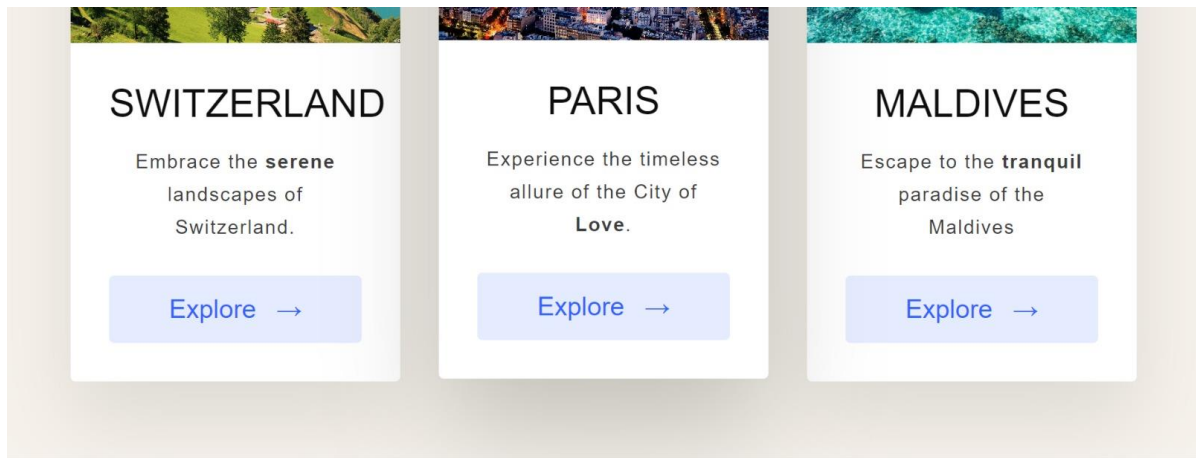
SWITZERLAND

Embrace the **serene** landscapes of Switzerland.

Explore →

PARIS

Experience the timeless allure of the City of **Love**.

Explore →

MALDIVES

Escape to the **tranquil** paradise of the Maldives

Explore →